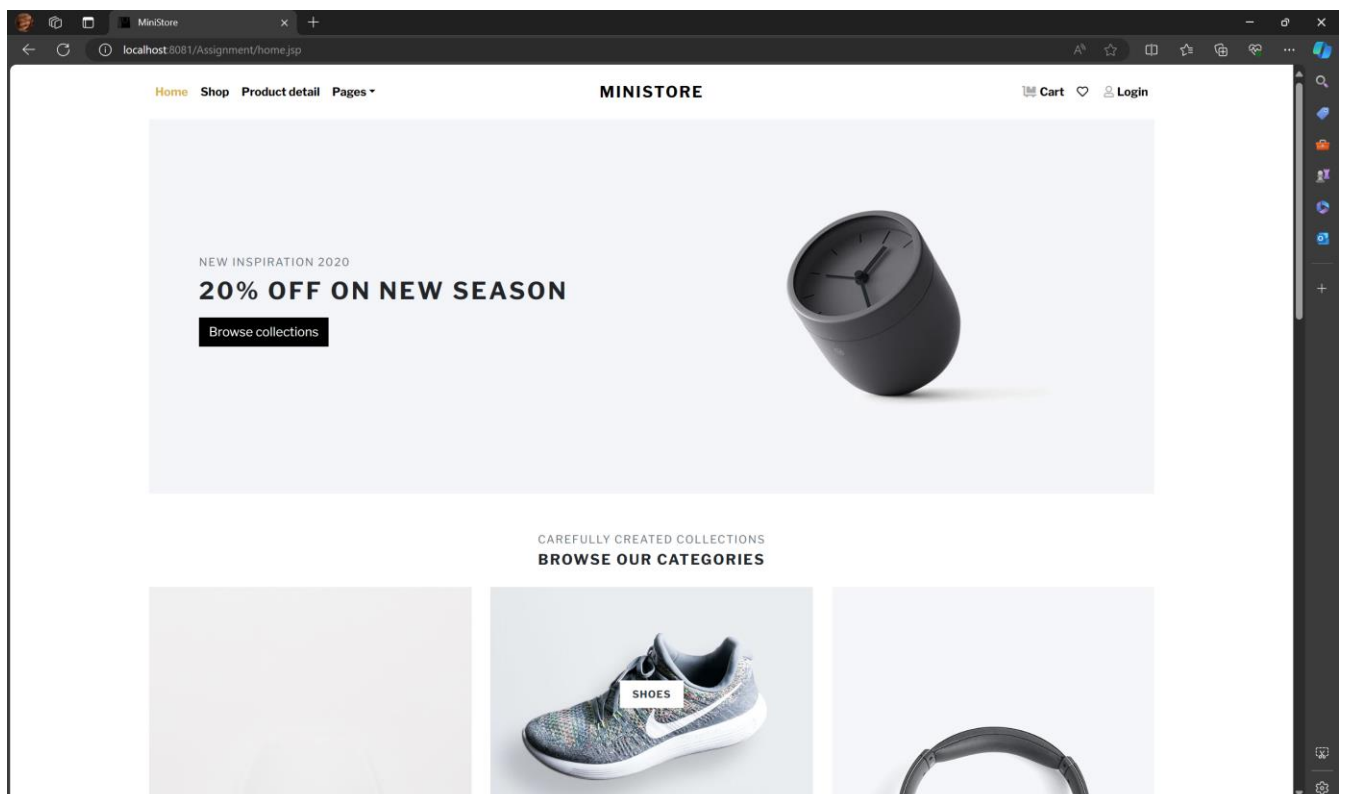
MiniStore

localhost:8081/Assignment/home.jsp

Home Shop Product detail Pages

MINISTORE

Cart Login

NEW INSPIRATION 2020

20% OFF ON NEW SEASON

Browse collections

CAREFULLY CREATED COLLECTIONS

BROWSE OUR CATEGORIES

SHOES